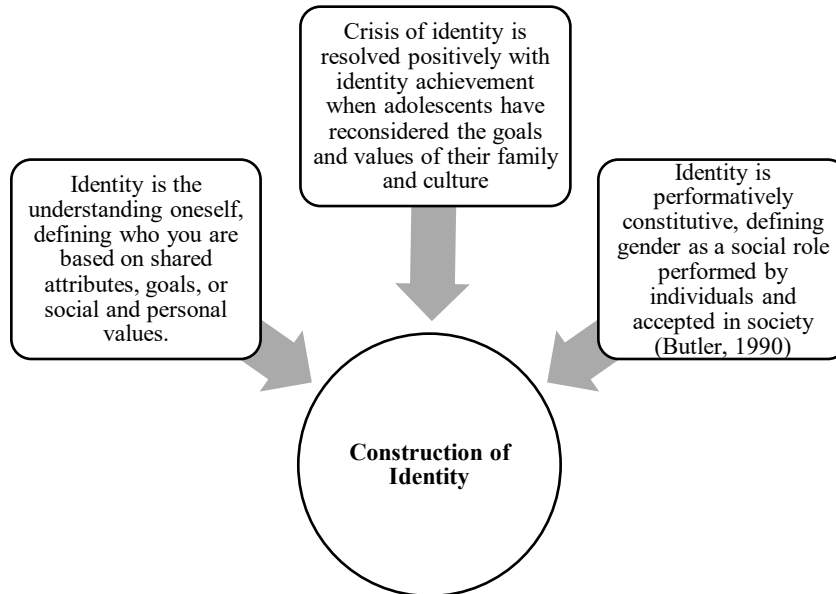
Crisis of identity is resolved positively with identity achievement when adolescents have reconsidered the goals and values of their family and culture

Identity is the understanding oneself, defining who you are based on shared attributes, goals, or social and personal values.

Identity is performatively constitutive, defining gender as a social role performed by individuals and accepted in society (Butler, 1990)

**Construction of Identity**